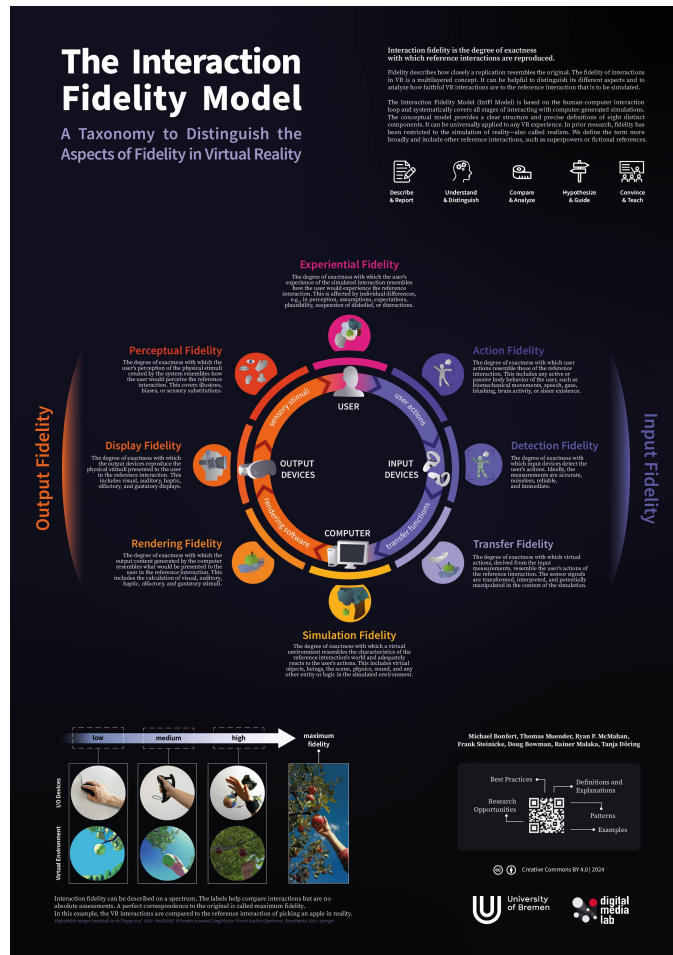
The Interaction Fidelity Model

A Taxonomy to Distinguish the Aspects of Fidelity in Virtual Reality

Interaction fidelity is the degree of exactness with which reference interactions are reproduced.

Fidelity describes how closely a replication resembles the original. The fidelity of interactions in VR is a multilayered concept. It can be helpful to distinguish its different aspects and to analyze how faithful VR interactions are to the reference interaction that is to be simulated.

The Interaction Fidelity Model (InFI Model) is based on the human-computer interaction loop and systematically covers all stages of interacting with computer-generated simulations. The conceptual model provides a clear structure and precise definitions of eight distinct components. It can be universally applied to any VR experience. In prior research, fidelity has been restricted to the simulation of reality—also called realism. We define the term more broadly and include other reference interactions, such as superpowers or fictional references.

Describe & Report

Understand & Distinguish

Compare & Analyze

Hypothesize & Guide

Convince & Teach

Experiential Fidelity
The degree of exactness with which the user's experience of the simulated interaction resembles how the user would experience the reference interaction. This is affected by individual differences, e.g., in perception, assumptions, expectations, plausibility, suspension of disbelief, or distractions.

Perceptual Fidelity
The degree of exactness with which the user's perception of the physical stimuli created by the system resembles how the user would perceive the reference interaction. This covers illusions, biases, or sensory substitutions.

Action Fidelity
The degree of exactness with which user actions resemble those of the reference interaction. This includes any active or passive body behavior of the user, such as biomechanical movements, speech, gaze, blushing, brain activity, or sheer existence.

Output Fidelity

Input Fidelity

Display Fidelity
The degree of exactness with which the output devices reproduce the physical stimuli presented to the user in the reference interaction. This includes visual, auditory, haptic, olfactory, and gustatory displays.

Detection Fidelity
The degree of exactness with which input devices detect the user's actions. Ideally, the measurements are accurate, noiseless, reliable, and immediate.

sensory stimuli
USER
user actions
OUTPUT DEVICES
INPUT DEVICES
rendering software
transfer functions
COMPUTER

Rendering Fidelity
The degree of exactness with which the output content generated by the computer resembles what would be presented to the user in the reference interaction. This includes the calculation of visual, auditory, haptic, olfactory, and gustatory stimuli.

Transfer Fidelity
The degree of exactness with which virtual actions, derived from the input measurements, resemble the user's actions of the reference interaction. The sensor signals are transformed, interpreted, and potentially manipulated in the context of the simulation.

Simulation Fidelity
The degree of exactness with which a virtual environment resembles the characteristics of the reference interaction world and adequately reacts to the user's actions. This includes virtual objects, beings, the scene, physics, sound, and any other entity or logic in the simulated environment.

low
medium
high
maximum fidelity

I/O Devices
Virtual Environment

Interaction fidelity can be described on a spectrum. The labels help compare interactions but are no absolute assessments. A perfect correspondence to the original is called maximum fidelity.
In this example, the VR interactions are compared to the reference interaction of picking an apple in reality.
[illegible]

Michael Bonfert, Thomas Muender, Ryan P. McMahan, Frank Steinicke, Doug Bowman, Rainer Malaka, Tanja Döring

Best Practices
Definitions and Explanations
Research Opportunities
Patterns
Examples

Creative Commons BY 4.0 | 2024

University of Bremen

digital media lab